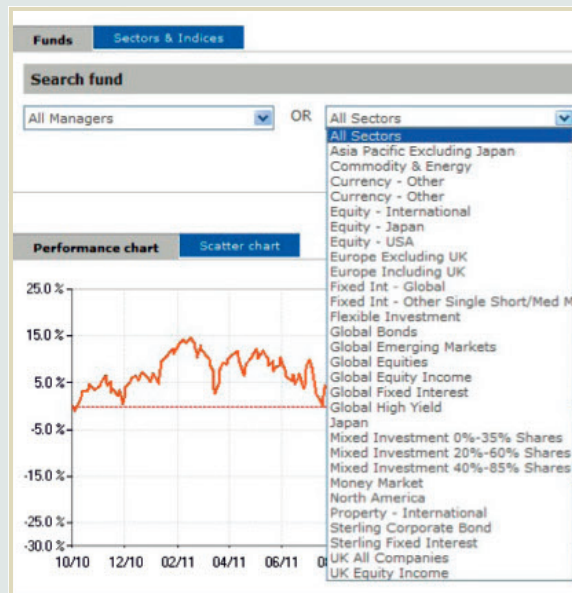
Funds
Sectors & Indices

Search fund

All Managers
OR
All Sectors

All Sectors
Asia Pacific Excluding Japan
Commodity & Energy
Currency - Other
Currency - Other
Equity - International
Equity - Japan
Equity - USA
Europe Excluding UK
Europe Including UK
Fixed Int - Global
Fixed Int - Other Single Short/Med M
Flexible Investment
Global Bonds
Global Emerging Markets
Global Equities
Global Equity Income
Global Fixed Interest
Global High Yield
Japan
Mixed Investment 0%-35% Shares
Mixed Investment 20%-60% Shares
Mixed Investment 40%-85% Shares
Money Market
North America
Property - International
Sterling Corporate Bond
Sterling Fixed Interest
UK All Companies
UK Equity Income

Performance chart
Scatter chart

25.0 %
15.0 %
5.0 %
-5.0 %
-15.0 %
-25.0 %
-30.0 %

10/10
12/10
02/11
04/11
06/11
0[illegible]